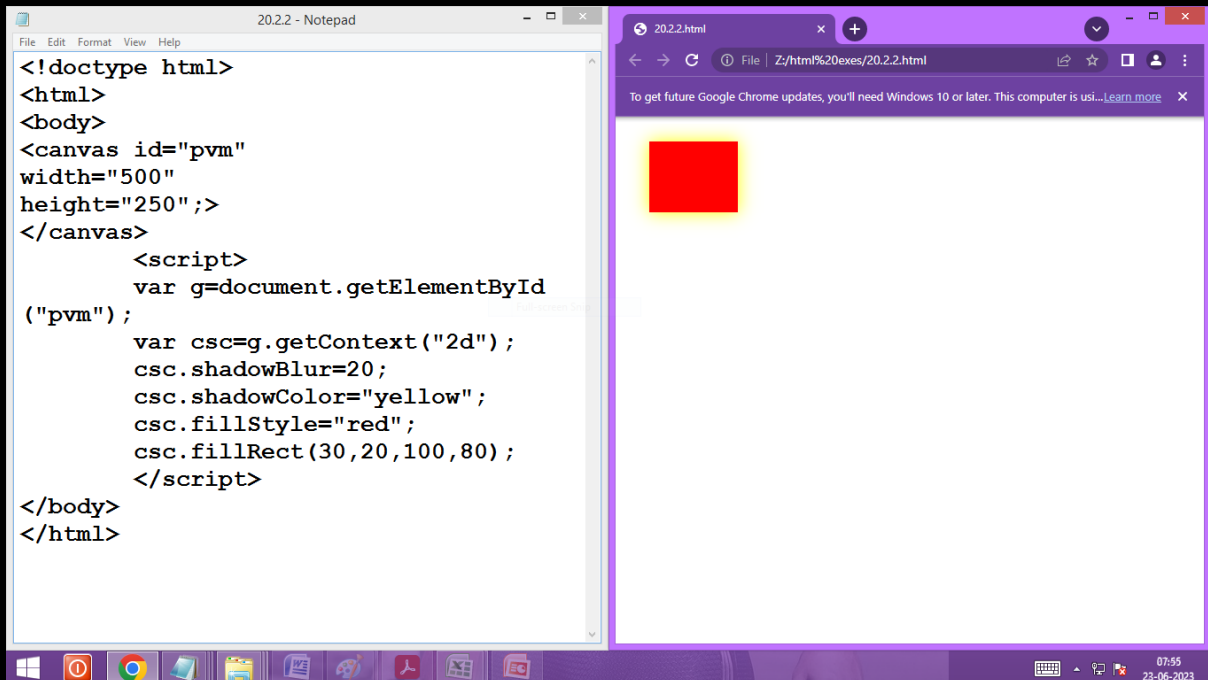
20.2.2 - Notepad
File Edit Format View Help

<!doctype html>
<html>
<body>
<canvas id="pvm"
width="500"
height="250";>
</canvas>
<script>
var g=document.getElementById
("pvm");
var csc=g.getContext("2d");
csc.shadowBlur=20;
csc.shadowColor="yellow";
csc.fillStyle="red";
csc.fillRect(30,20,100,80);
</script>
</body>
</html>

20.2.2.html
File Z:/html%20exes/20.2.2.html
To get future Google Chrome updates, you'll need Windows 10 or later. This computer is usi... Learn more

07:55
23-06-2023